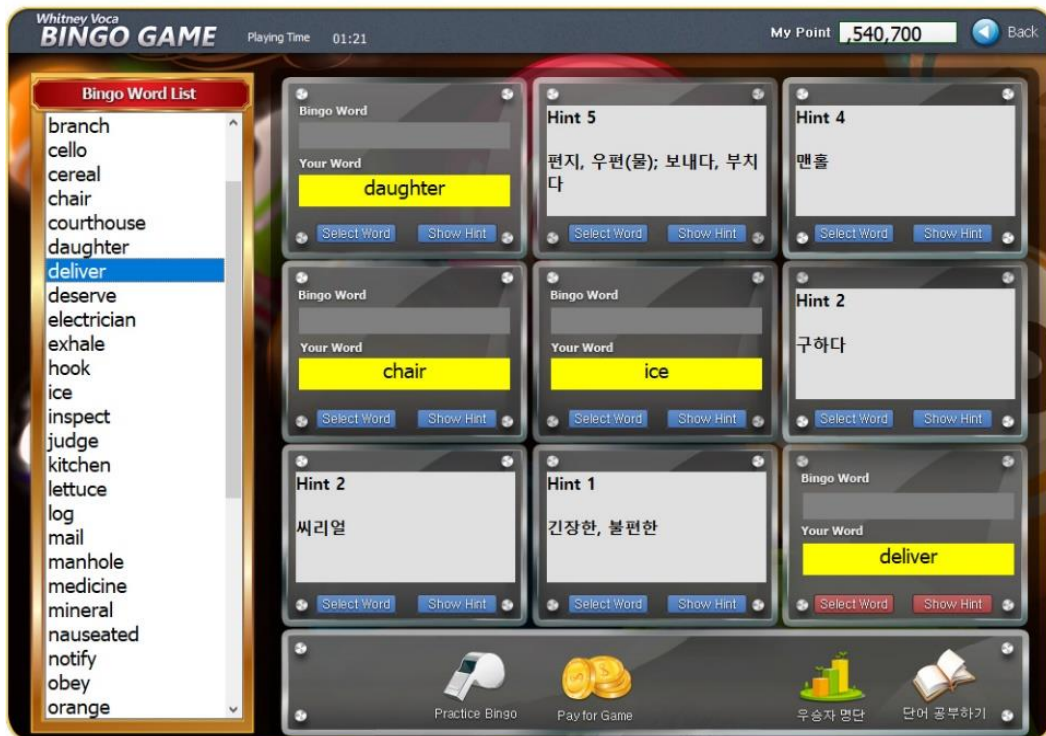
Whitney Voca
BINGO GAME

Playing Time 01:21

My Point ,540,700

Back

Bingo Word List

branch
cello
cereal
chair
courthouse
daughter
deliver
deserve
electrician
exhale
hook
ice
inspect
judge
kitchen
lettuce
log
mail
manhole
medicine
mineral
nauseated
notify
obey
orange

Bingo Word

Your Word

daughter

Select Word Show Hint

Hint 5

편지, 우편(물); 보내다, 부치다

Select Word Show Hint

Hint 4

맨홀

Select Word Show Hint

Bingo Word

Your Word

chair

Select Word Show Hint

Bingo Word

Your Word

ice

Select Word Show Hint

Hint 2

구하다

Select Word Show Hint

Hint 2

씨리얼

Select Word Show Hint

Hint 1

긴장한, 불편한

Select Word Show Hint

Bingo Word

Your Word

deliver

Select Word Show Hint

Practice Bingo

Pay for Game

우승자 명단

단어 공부하기